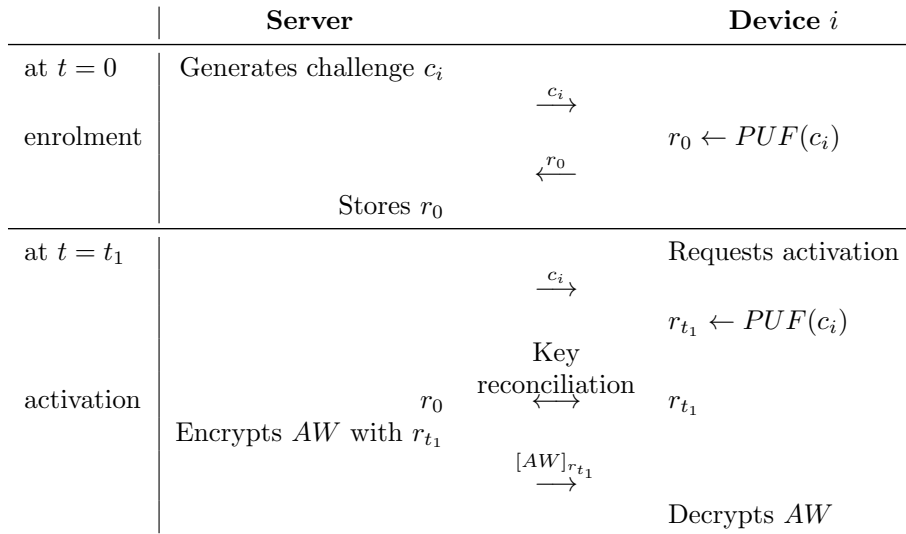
| | **Server** | | **Device $i$** |
|---|---|---|---|
| at $t=0$ | Generates challenge $c_i$ | | |
| | | $\xrightarrow{c_i}$ | |
| enrolment | | | $r_0 \leftarrow PUF(c_i)$ |
| | | $\xleftarrow{r_0}$ | |
| | Stores $r_0$ | | |
| at $t=t_1$ | | | Requests activation |
| | | $\xrightarrow{c_i}$ | |
| | | | $r_{t_1} \leftarrow PUF(c_i)$ |
| activation | $r_0$ | Key reconciliation $\longleftrightarrow$ | $r_{t_1}$ |
| | Encrypts $AW$ with $r_{t_1}$ | | |
| | | $\xrightarrow{[AW]_{r_{t_1}}}$ | |
| | | | Decrypts $AW$ |